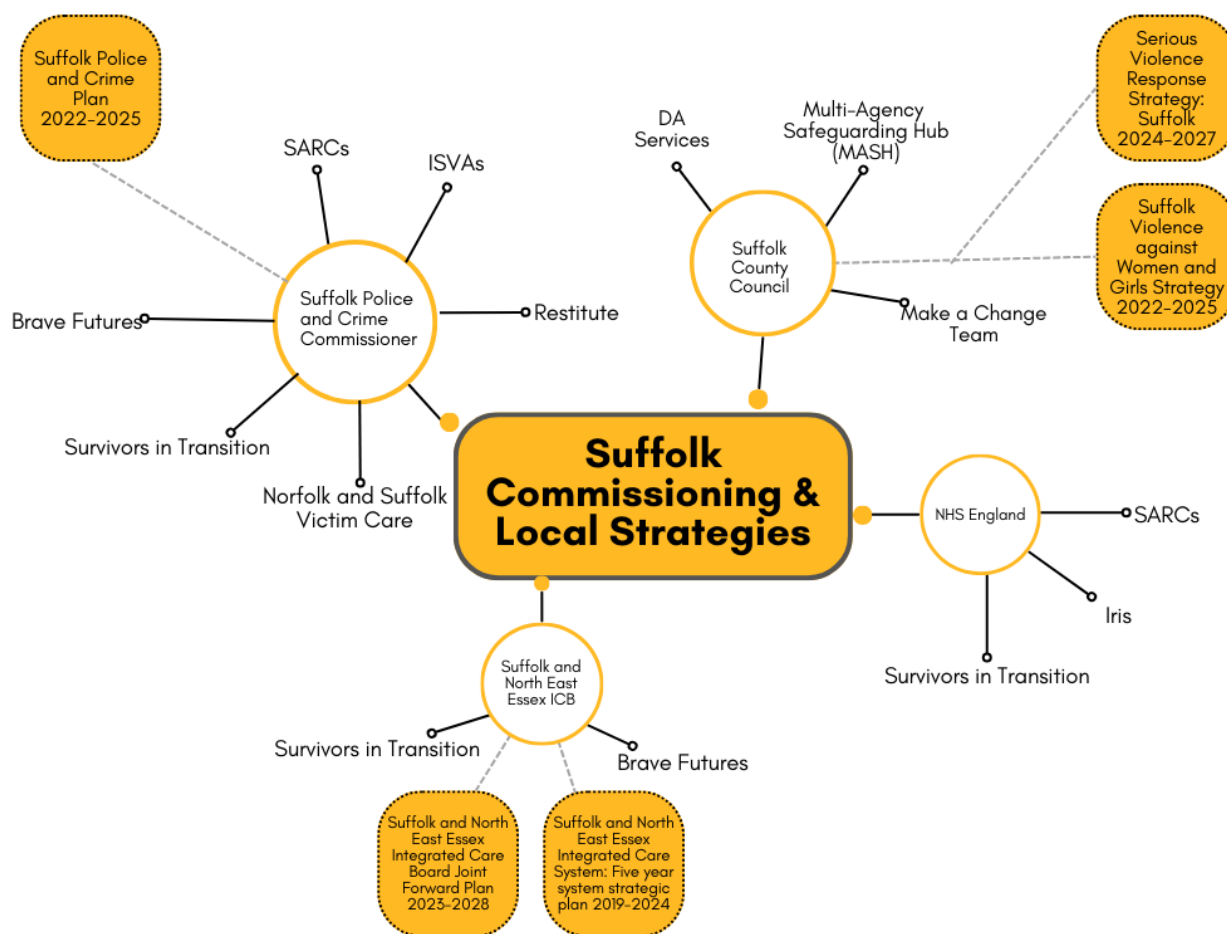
Suffolk Police and Crime Plan 2022-2025

SARCs

ISVAs

Suffolk Police and Crime Commissioner

Brave Futures

Restitute

Survivors in Transition

Norfolk and Suffolk Victim Care

DA Services

Multi-Agency Safeguarding Hub (MASH)

Serious Violence Response Strategy: Suffolk 2024-2027

Suffolk County Council

Suffolk Violence against Women and Girls Strategy 2022-2025

Make a Change Team

Suffolk Commissioning & Local Strategies

NHS England

SARCs

Iris

Survivors in Transition

Suffolk and North East Essex ICB

Survivors in Transition

Brave Futures

Suffolk and North East Essex Integrated Care Board Joint Forward Plan 2023-2028

Suffolk and North East Essex Integrated Care System: Five year system strategic plan 2019-2024